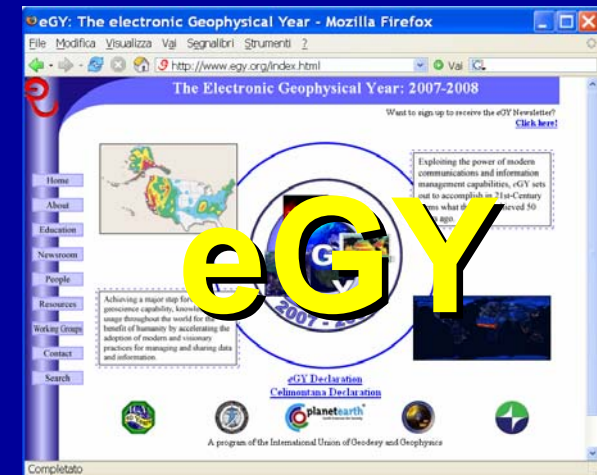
eGY: The electronic Geophysical Year - Mozilla Firefox

File Modifica Visualizza Vai Segnalibri Strumenti ?

http://www.egy.org/index.html

Vai

The Electronic Geophysical Year: 2007-2008

Want to sign up to receive the eGY Newsletter? Click here!

Home

About

Education

Newsroom

People

Resources

Working Groups

Contact

Search

Exploiting the power of modern communications and information management capabilities, eGY sets out to accomplish in 21st-Century terms what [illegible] achieved 50 years ago.

eGY

Achieving a major step for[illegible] geoscience capability, knowl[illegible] usage throughout the world for the benefit of humanity by accelerating the adoption of modern and visionary practices for managing and sharing data and information.

2007 - 2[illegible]

eGY Declaration

Celimontana Declaration

planetearth

A program of the International Union of Geodesy and Geophysics

Completato